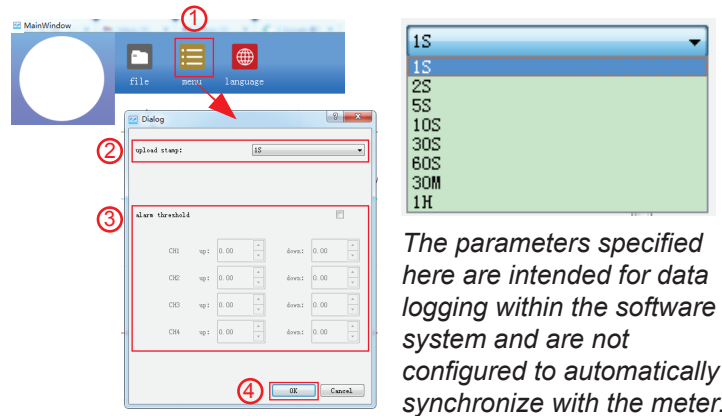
MainWindow

①

file menu language

Dialog

?

②

upload stamp: 1S

③

alarm threshold

CH1 up: 0.00 down: 0.00
CH2 up: 0.00 down: 0.00
CH3 up: 0.00 down: 0.00
CH4 up: 0.00 down: 0.00

④

OK Cancel

1S
1S
2S
5S
10S
30S
60S
30M
1H

The parameters specified here are intended for data logging within the software system and are not configured to automatically synchronize with the meter.